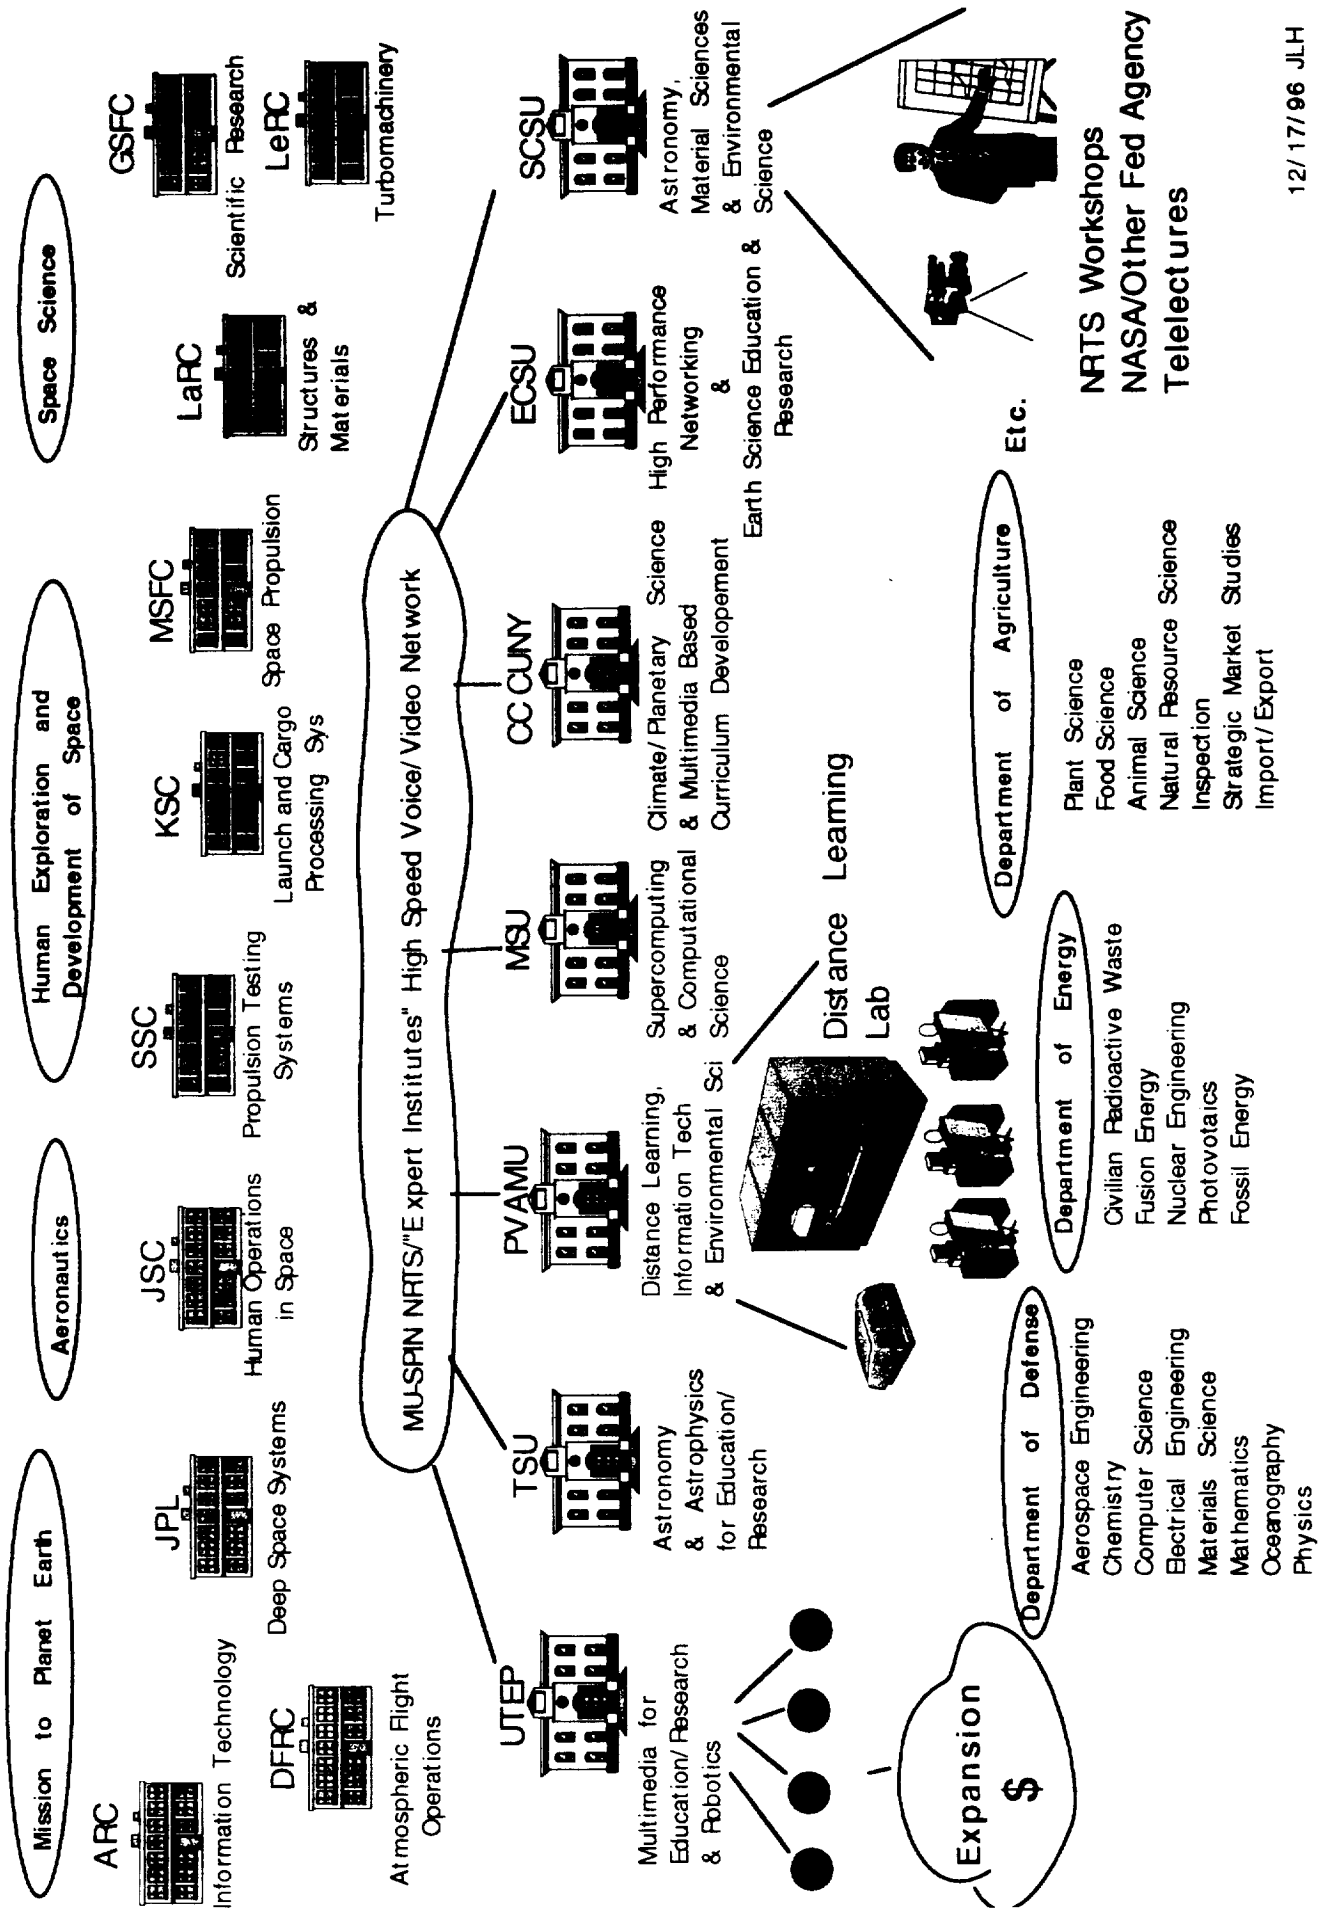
Mission to Planet Earth

Aeronautics

Human Exploration and Development of Space

Space Science

ARC
Information Technology

DFRC
Atmospheric Flight Operations

JPL
Deep Space Systems

JSC
Human Operations in Space

SSC
Propulsion Testing Systems

KSC
Launch and Cargo Processing Sys

MSFC
Space Propulsion

LaRC
Structures & Materials

GSFC
Scientific Research

LeRC
Turbomachinery

MU-SPIN NRTS/"Expert Institutes" High Speed Voice/Video Network

UTEP
Multimedia for Education/Research & Robotics

TSU
Astronomy & Astrophysics for Education/Research

PVAMU
Distance Learning, Information Tech & Environmental Sci

MSU
Supercomputing & Computational Science

CC CUNY
Climate/Planetary Science & Multimedia Based Curriculum Developement

ECSU
High Performance Networking & Earth Science Education & Research

SCSU
Astronomy, Material Sciences & Environmental Science

Distance Learning Lab

Expansion $

Department of Defense
Aerospace Engineering
Chemistry
Computer Science
Electrical Engineering
Materials Science
Mathematics
Oceanography
Physics

Department of Energy
Civilian Radioactive Waste
Fusion Energy
Nuclear Engineering
Photovotaics
Fossil Energy

Department of Agriculture
Plant Science
Food Science
Animal Science
Natural Resource Science
Inspection
Strategic Market Studies
Import/Export

Etc.

NRTS Workshops
NASA/Other Fed Agency
Telelectures

12/17/96 JLH